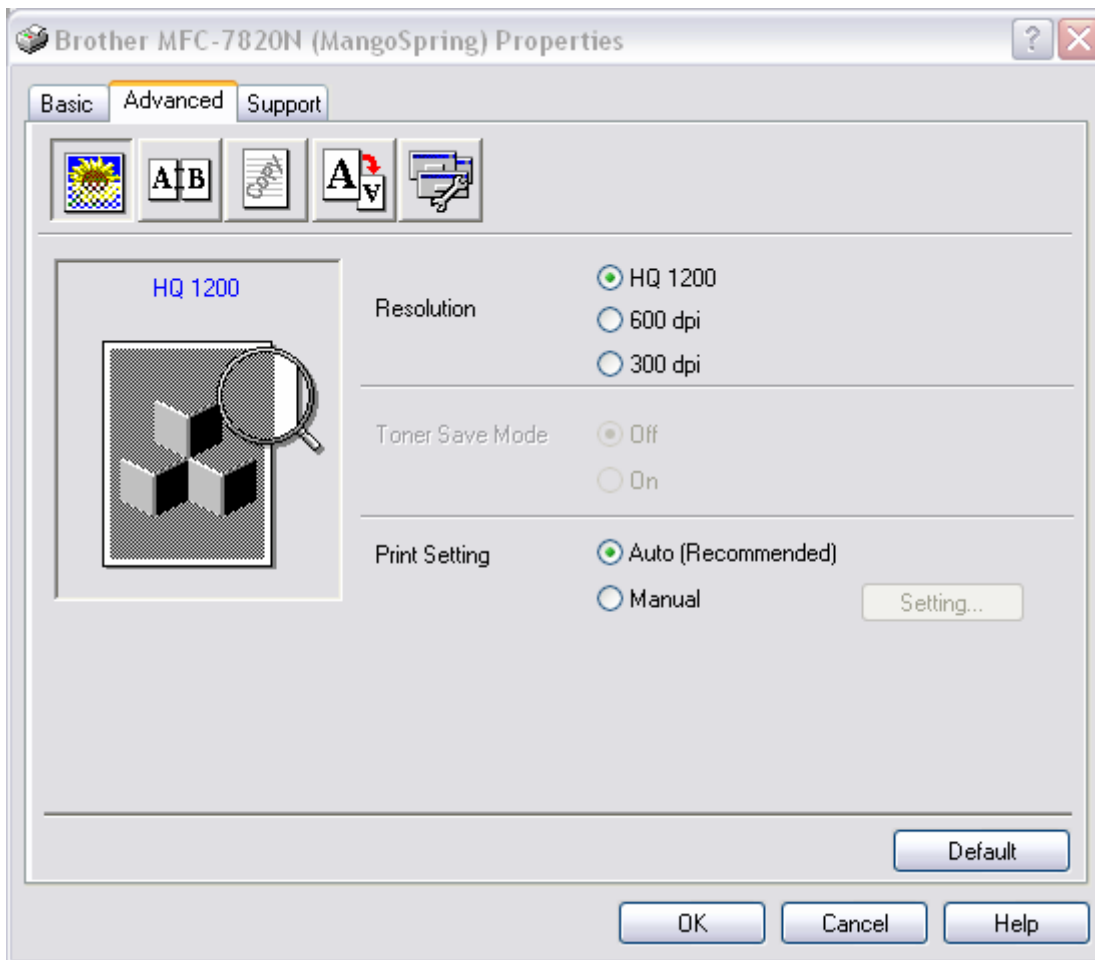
Brother MFC-7820N (MangoSpring) Properties

?

Basic Advanced Support

A B

COPY

A A

HQ 1200

Resolution
HQ 1200
600 dpi
300 dpi

Toner Save Mode
Off
On

Print Setting
Auto (Recommended)
Manual
Setting...

Default

OK Cancel Help